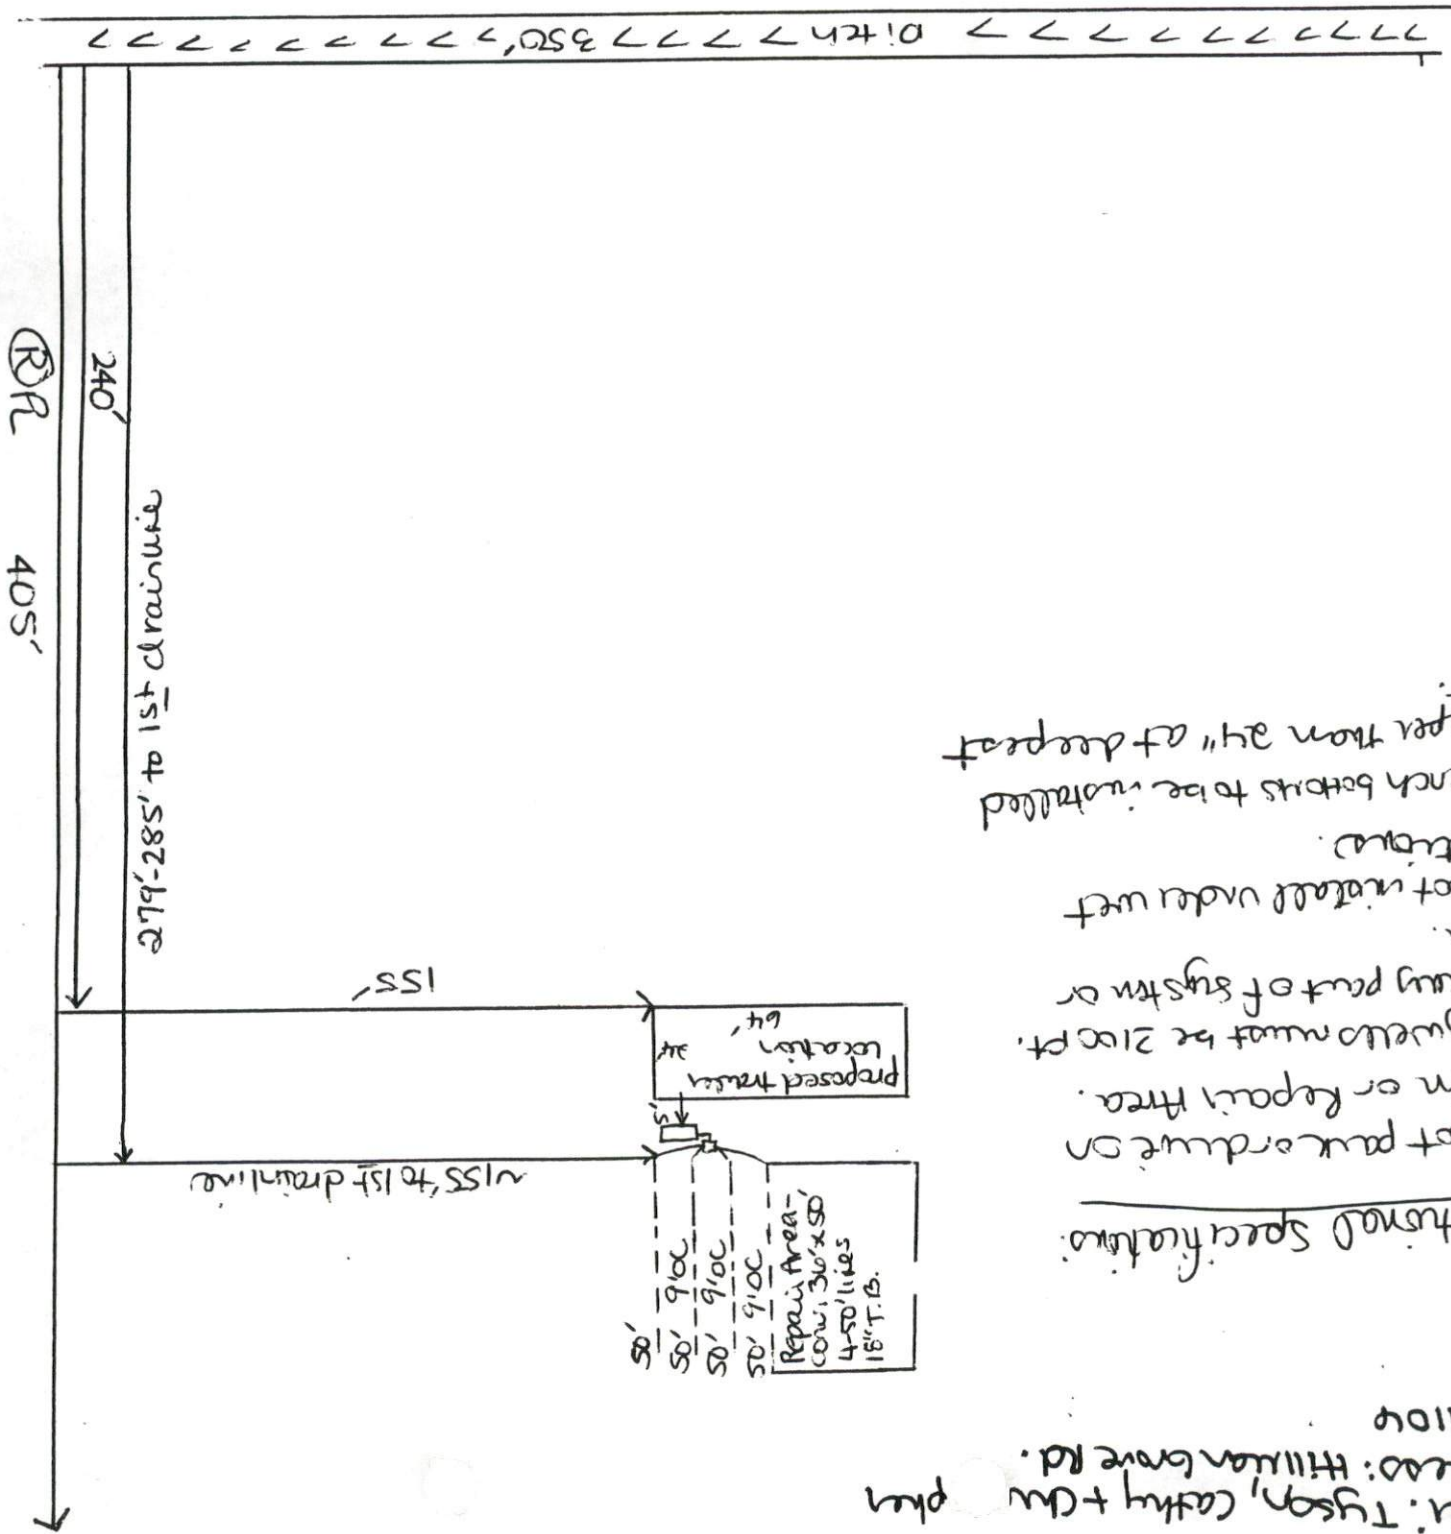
Ditch 350'

R/L

240'

405'

279'-285' to 1st drainline

155'

~155' to 1st drainline

proposed trailer location 34' 64'

5'

50' 9'OC 50' 9'OC 50' 9'OC 50'

Repair Area - conv. 30'x50' 4-50' lines 18" T.B.

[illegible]tional Specifications:

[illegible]t park or drive on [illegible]m or Repair Area.

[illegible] wells must be 2100 ft. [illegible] any part of system or

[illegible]t install under wet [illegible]ions.

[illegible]nch bottoms to be installed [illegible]per than 24" at deepest

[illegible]: Tyson, Cathy + Ch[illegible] phy

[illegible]ess: Hillman Grove Rd.

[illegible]104